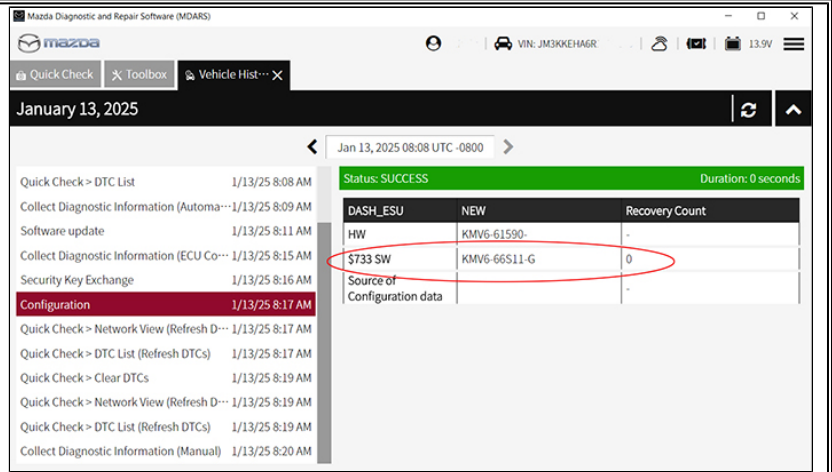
Mazda Diagnostic and Repair Software (MDARS)

mazda

VIN: JM3KKEHA6R

13.9V

Quick Check
Toolbox
Vehicle Hist···

January 13, 2025

Jan 13, 2025 08:08 UTC -0800

| | |
|---|---|
| Quick Check > DTC List | 1/13/25 8:08 AM |
| Collect Diagnostic Information (Automa··· | 1/13/25 8:09 AM |
| Software update | 1/13/25 8:11 AM |
| Collect Diagnostic Information (ECU Co··· | 1/13/25 8:15 AM |
| Security Key Exchange | 1/13/25 8:16 AM |
| Configuration | 1/13/25 8:17 AM |
| Quick Check > Network View (Refresh D··· | 1/13/25 8:17 AM |
| Quick Check > DTC List (Refresh DTCs) | 1/13/25 8:17 AM |
| Quick Check > Clear DTCs | 1/13/25 8:19 AM |
| Quick Check > Network View (Refresh D··· | 1/13/25 8:19 AM |
| Quick Check > DTC List (Refresh DTCs) | 1/13/25 8:19 AM |
| Collect Diagnostic Information (Manual) | 1/13/25 8:20 AM |

Status: SUCCESS
Duration: 0 seconds

| DASH_ESU | NEW | Recovery Count |
|---|---|---|
| HW | KMV6-61590- | - |
| $733 SW | KMV6-66S11-G | 0 |
| Source of Configuration data | | - |